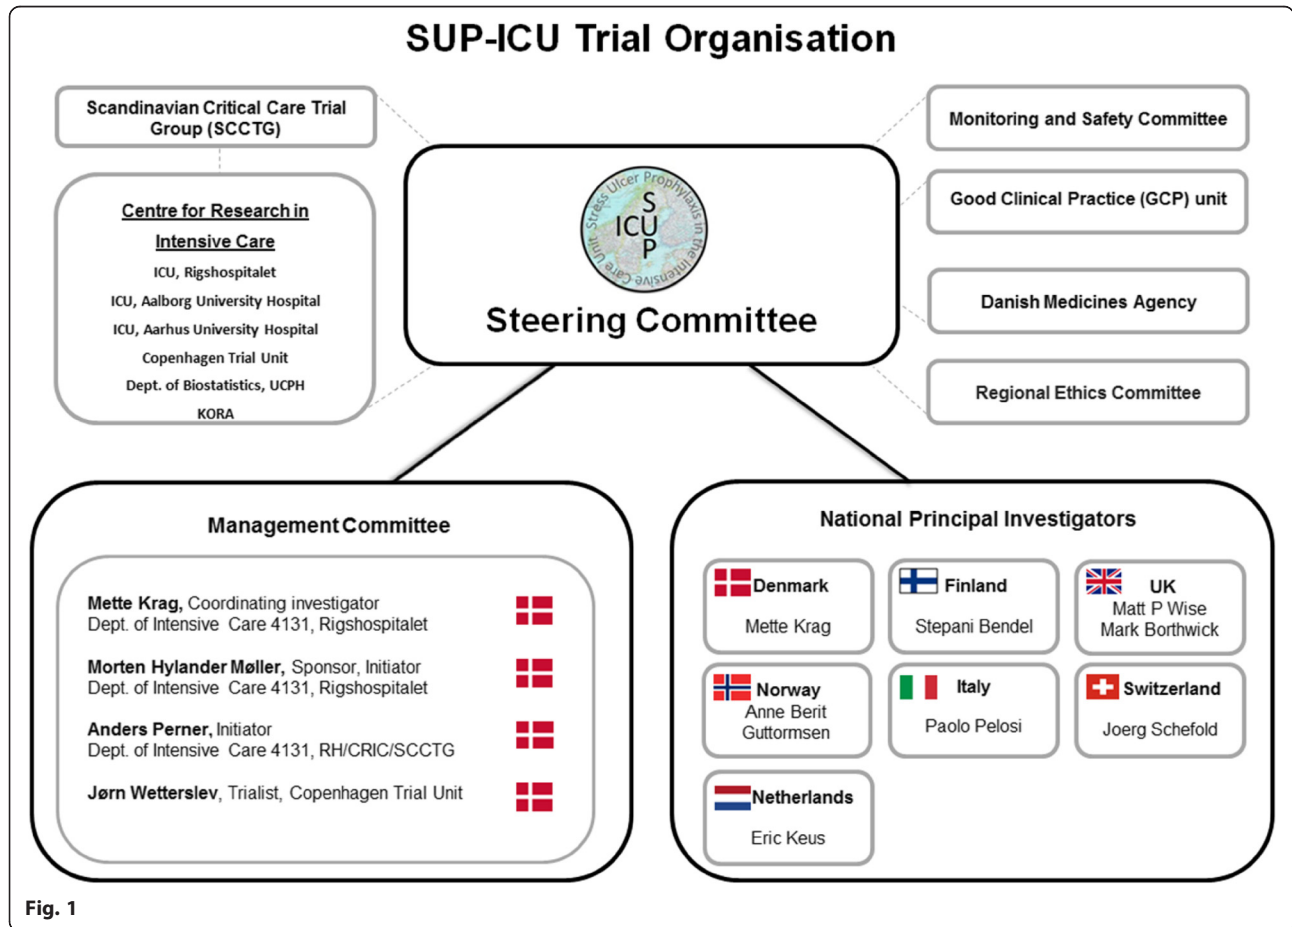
SUP-ICU Trial Organisation

Scandinavian Critical Care Trial Group (SCCTG)

Centre for Research in Intensive Care
ICU, Rigshospitalet
ICU, Aalborg University Hospital
ICU, Aarhus University Hospital
Copenhagen Trial Unit
Dept. of Biostatistics, UCPH
KORA

Stress Ulcer Prophylaxis in the Intensive Care Unit
SUP ICU

Steering Committee

Monitoring and Safety Committee

Good Clinical Practice (GCP) unit

Danish Medicines Agency

Regional Ethics Committee

Management Committee

Mette Krag, Coordinating investigator
Dept. of Intensive Care 4131, Rigshospitalet

Morten Hylander Møller, Sponsor, Initiator
Dept. of Intensive Care 4131, Rigshospitalet

Anders Perner, Initiator
Dept. of Intensive Care 4131, RH/CRIC/SCCTG

Jørn Wetterslev, Trialist, Copenhagen Trial Unit

National Principal Investigators

Denmark
Mette Krag

Finland
Stepani Bendel

UK
Matt P Wise
Mark Borthwick

Norway
Anne Berit Guttormsen

Italy
Paolo Pelosi

Switzerland
Joerg Schefold

Netherlands
Eric Keus

Fig. 1